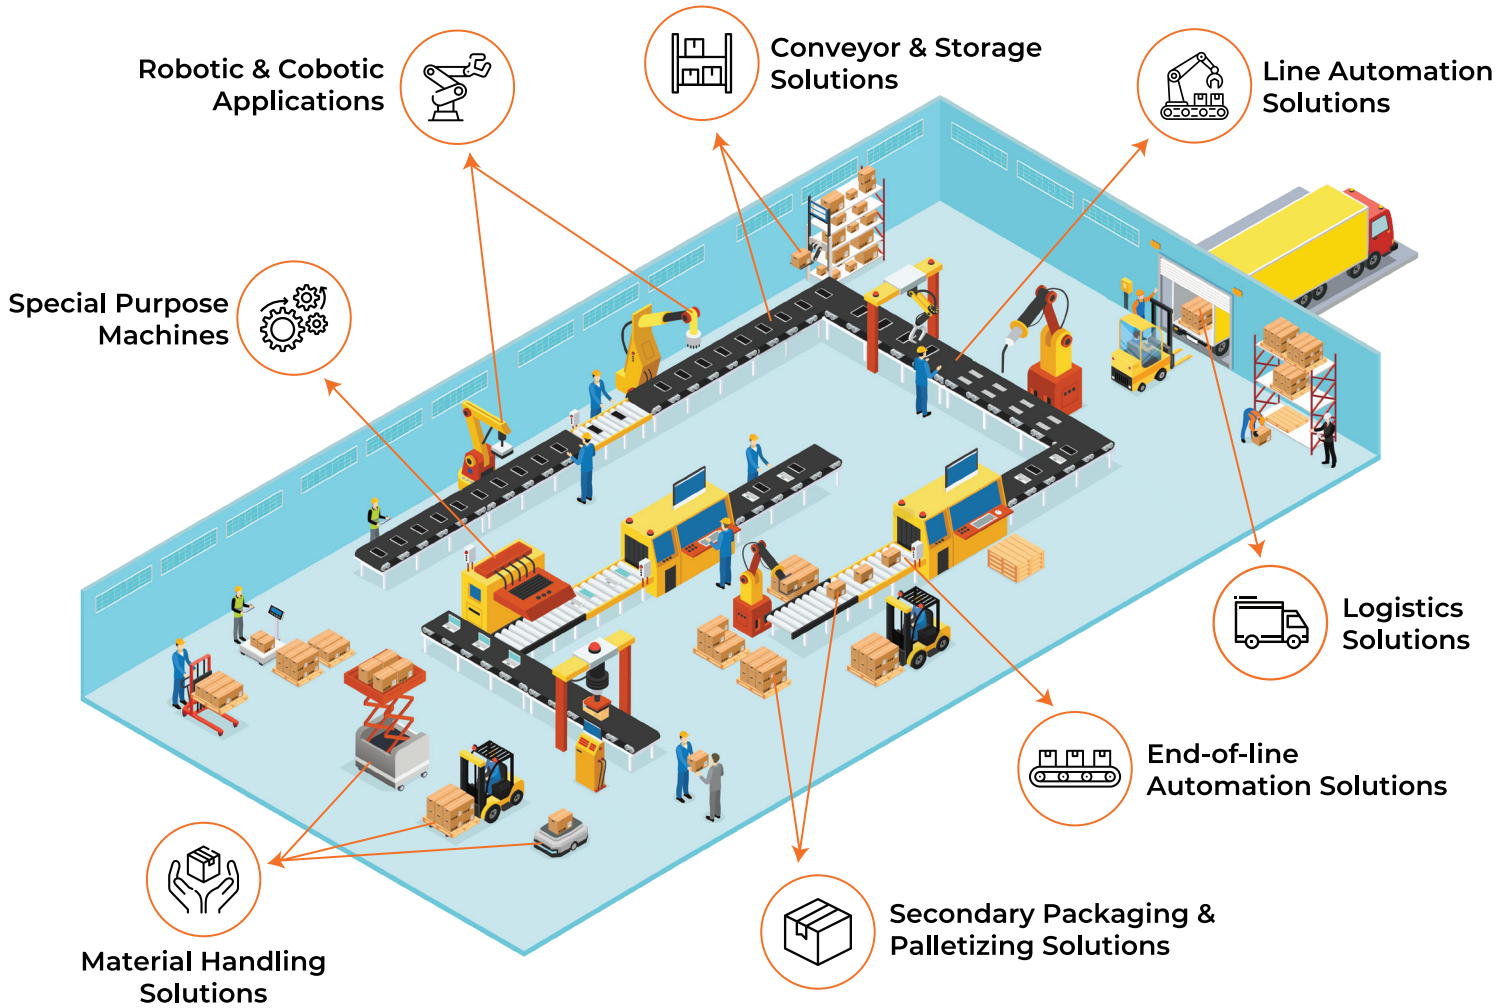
Robotic & Cobotic Applications

Conveyor & Storage Solutions

Line Automation Solutions

Special Purpose Machines

Logistics Solutions

End-of-line Automation Solutions

Material Handling Solutions

Secondary Packaging & Palletizing Solutions